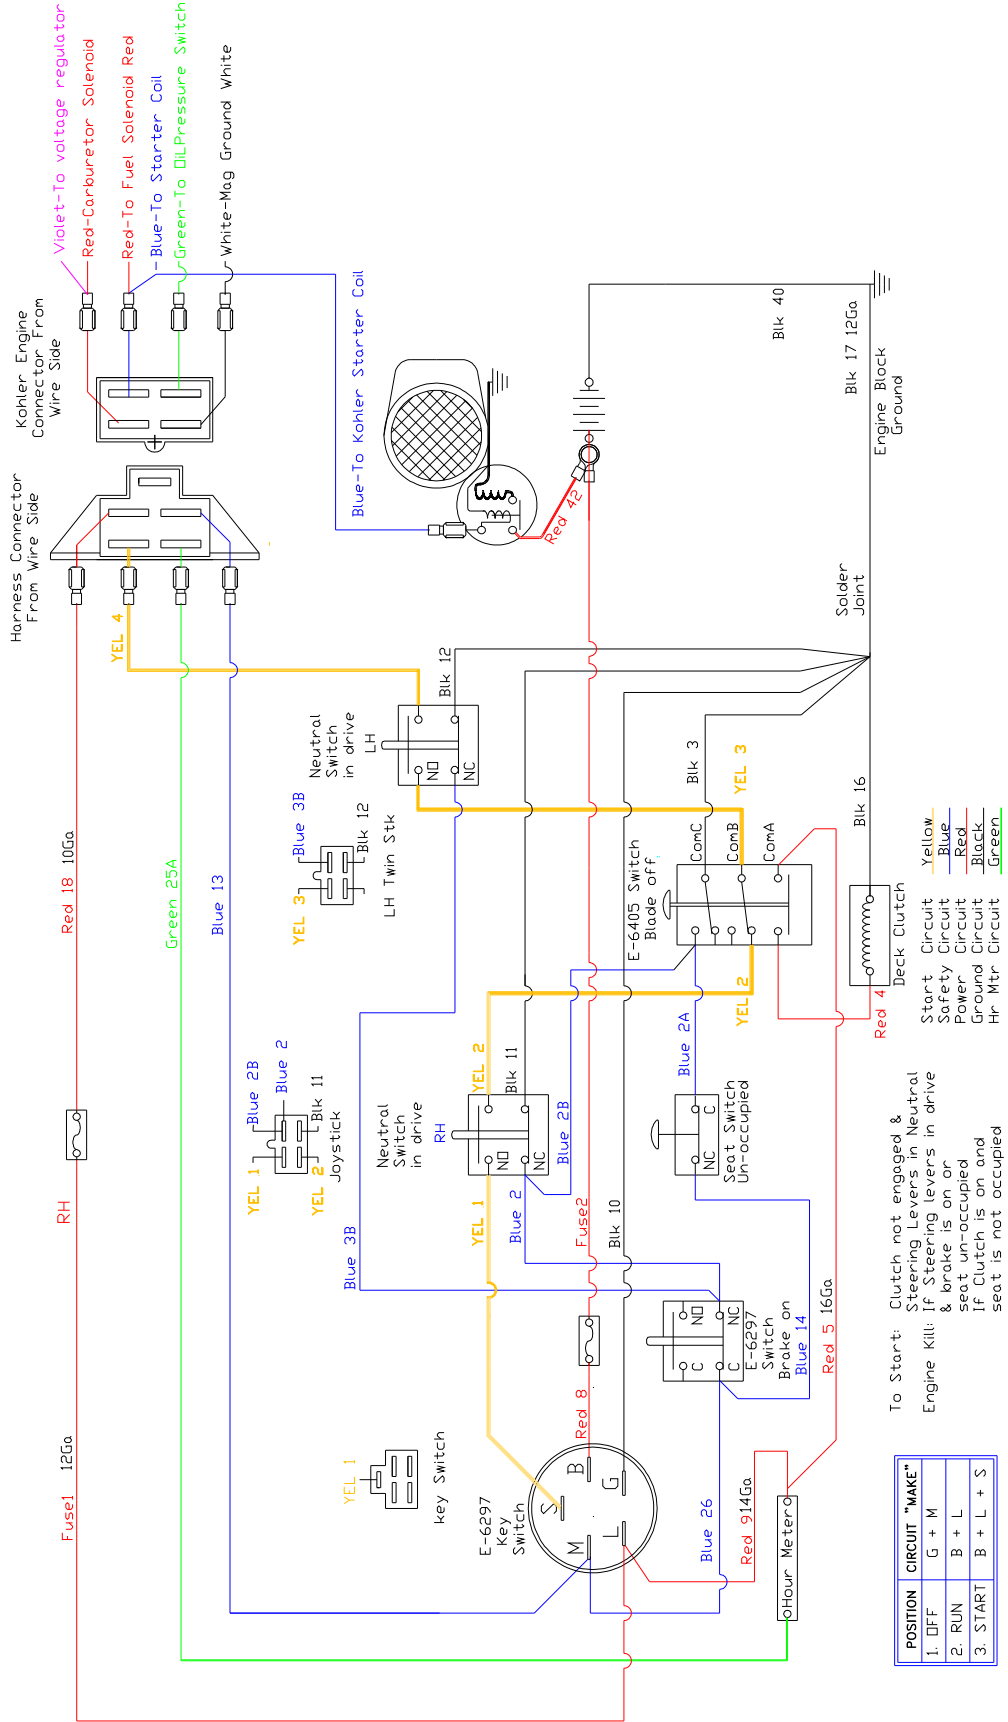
Violet-To voltage regulator
Red-Carburetor Solenoid
Red-To Fuel Solenoid Red
Blue-To Starter Coil
Green-To OiLPressure Switch
White-Mag Ground White

Kohler Engine Connector From Wire Side

Harness Connector From Wire Side

Blue-To Kohler Starter Coil

Red 42

Blk 40

Blk 17 12Ga

Engine Block Ground

Solder Joint

YEL 4

Blk 12

Neutral Switch in drive LH

NO

NC

Blue 3B

Blk 12

YEL 3

LH Twin Stk

Red 18 10Ga

Green 25A

Blue 13

Blk 3

YEL 3

Blk 16

ComC

ComB

ComA

E-6405 Switch Blade off

Deck Clutch

Red 4

YEL 2

Blue 2A

Seat Switch Un-occupied

C

NC

Blue 2B

Blue 2

Blk 11

YEL 1

YEL 2

Joystick

YEL 2

Blk 11

Neutral Switch in drive RH

Blue 2B

Blue 2

Fuse2

Blk 10

RH

Blue 3B

YEL 1

E-6297 Switch Brake on

Blue 14

Red 5 16Ga

Red 8

YEL 1

key Switch

E-6297 Key Switch

S

B

G

M

L

Blue 26

Red 9 14Ga

Hour Meter

Fuse1 12Ga

Yellow Start Circuit
Blue Safety Circuit
Red Power Circuit
Black Ground Circuit
Green Hr Mtr Circuit

To Start: Clutch not engaged & Steering Levers in Neutral

Engine Kill: If Steering levers in drive & brake is on or seat un-occupied
If Clutch is on and seat is not occupied

| POSITION | CIRCUIT "MAKE" |
|---|---|
| 1. OFF | G + M |
| 2. RUN | B + L |
| 3. START | B + L + S |